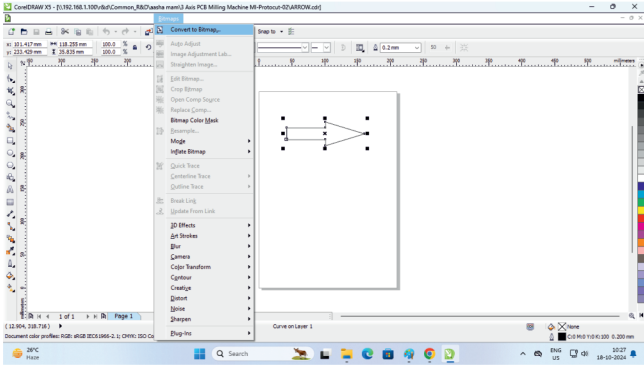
CorelDRAW X5 - [\\192.168.1.100\R&D\Common_R&D\aasha mam\3 Axis PCB Milling Machine MI-Protocut-02\ARROW.cdr]

Bitmaps

x: 101.417 mm
y: 233.439 mm
118.255 mm
35.635 mm
100.0 %
100.0 %

Snap to

0.2 mm
50

Convert to Bitmap...
Auto Adjust
Image Adjustment Lab...
Straighten Image...
Edit Bitmap...
Crop Bitmap
Open Comp Source
Replace Comp...
Bitmap Color Mask
Resample...
Mode
Inflate Bitmap
Quick Trace
Centerline Trace
Outline Trace
Break Link
Update From Link
3D Effects
Art Strokes
Blur
Camera
Color Transform
Contour
Creative
Distort
Noise
Sharpen
Plug-Ins

millimeters

1 of 1
Page 1

( 12.904, 218.716 )
Document color profiles: RGB: sRGB IEC61966-2.1; CMYK: ISO Co

Curve on Layer 1

None
C:0 M:0 Y:0 K:100 0.200 mm

28°C
Haze

Search

ENG
US

10:27
18-10-2024